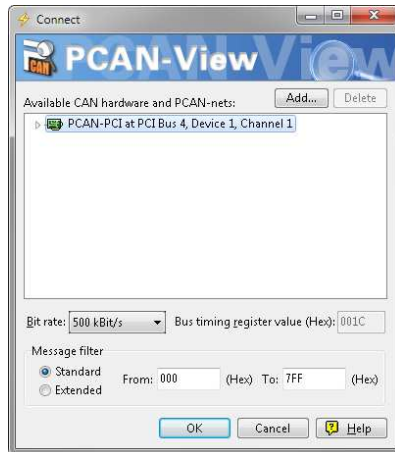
Connect

CAN PCAN-View View

Available CAN hardware and PCAN-nets:

Add...

Delete

PCAN-PCI at PCI Bus 4, Device 1, Channel 1

Bit rate: 500 kBit/s

Bus timing register value (Hex): 001C

Message filter

Standard

Extended

From: 000 (Hex) To: 7FF (Hex)

OK

Cancel

Help